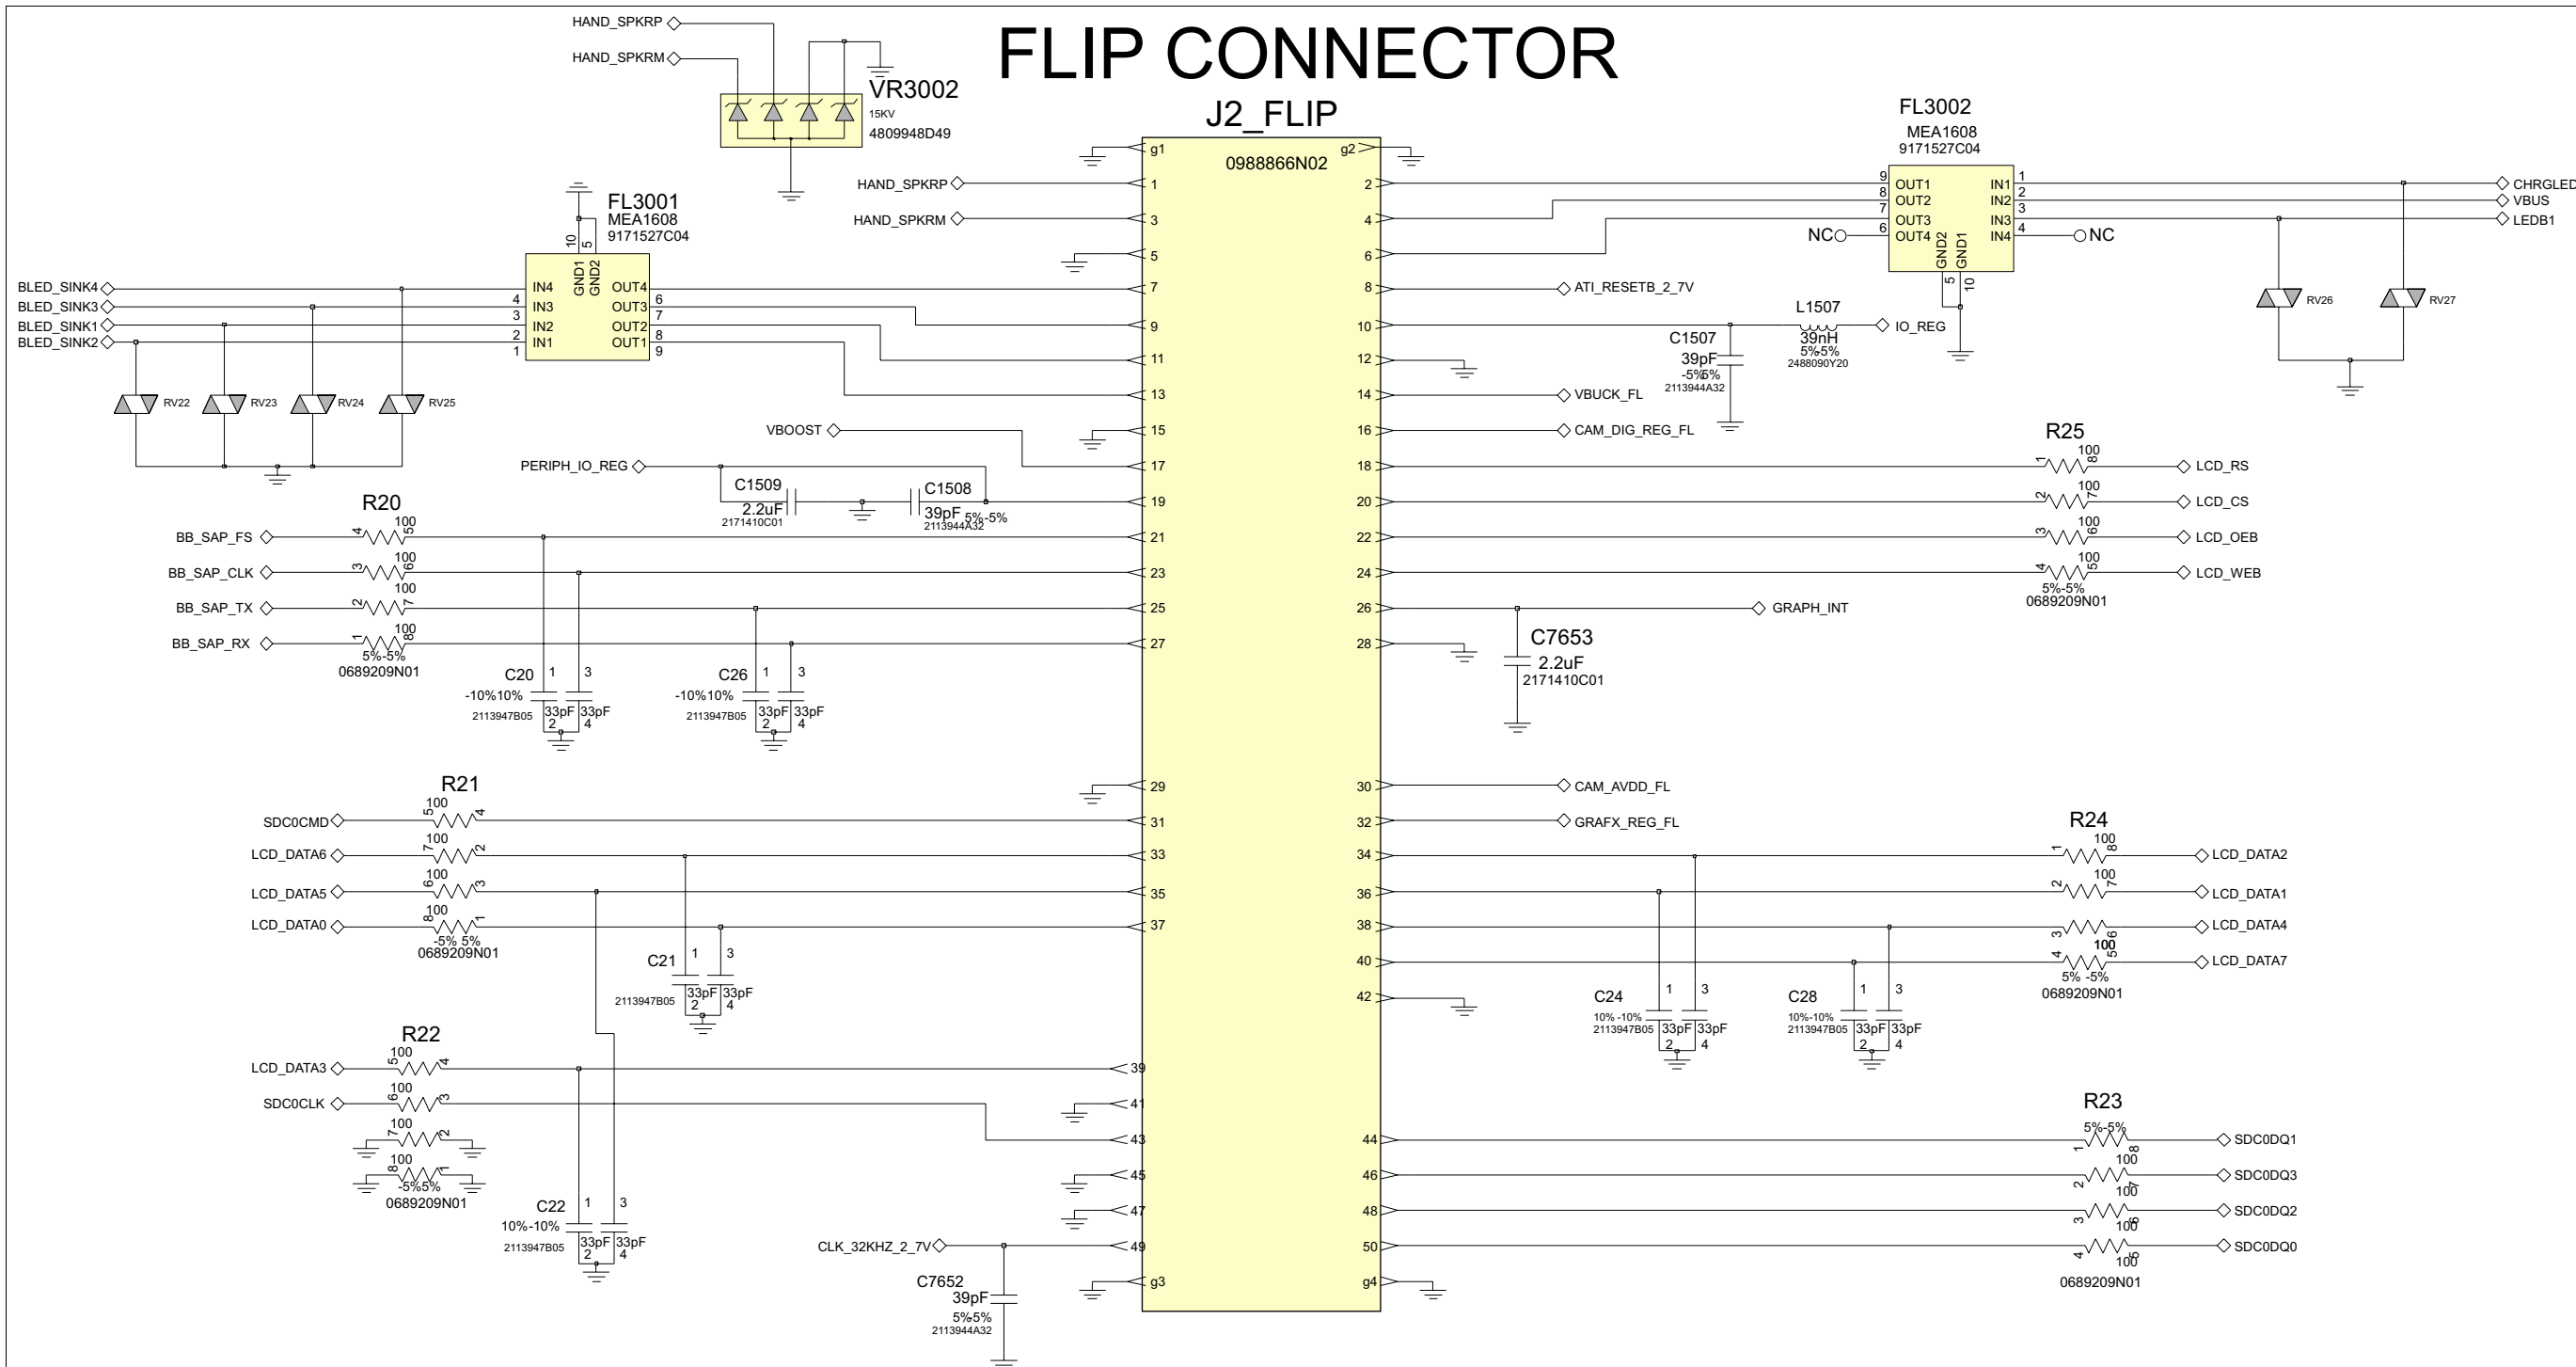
FLIP CONNECTOR

HAND_SPKRP
HAND_SPKRM
VR3002
15KV
4809948D49

J2_FLIP
0988866N02
g1 g2
HAND_SPKRP 1 2
HAND_SPKRM 3 4
5 6
7 8
9 10
11 12
13 14
15 16
17 18
19 20
21 22
23 24
25 26
27 28
29 30
31 32
33 34
35 36
37 38
40
42
39
41
43 44
45 46
47 48
49 50
g3 g4

FL3001
MEA1608
9171527C04
10 5
GND1 GND2
BLED_SINK4 IN4 OUT4 6
BLED_SINK3 4 IN3 OUT3 7
BLED_SINK1 3 IN2 OUT2 8
BLED_SINK2 2 IN1 OUT1 9
1
RV22 RV23 RV24 RV25

FL3002
MEA1608
9171527C04
9 OUT1 IN1 1
8 OUT2 IN2 2
7 OUT3 IN3 3
NC 6 OUT4 IN4 4 NC
GND2 GND1
5 10
CHRGLED
VBUS
LEDB1
RV26 RV27

ATI_RESETB_2_7V
L1507
39nH
5%5%
2488090Y20
IO_REG
C1507
39pF
-5%5%
2113944A32
VBUCK_FL
CAM_DIG_REG_FL

VBOOST
PERIPH_IO_REG
C1509
2.2uF
2171410C01
C1508
39pF 5%-5%
2113944A32

R25
100 LCD_RS
100 LCD_CS
100 LCD_OEB
100 LCD_WEB
5%-5%
0689209N01

R20
BB_SAP_FS 100
BB_SAP_CLK 100
BB_SAP_TX 100
BB_SAP_RX 100
5%-5%
0689209N01

C20 1 3
-10%10%
2113947B05 33pF 33pF 2 4
C26 1 3
-10%10%
2113947B05 33pF 33pF 2 4

GRAPH_INT
C7653
2.2uF
2171410C01

CAM_AVDD_FL
GRAFX_REG_FL

R21
SDC0CMD 100
LCD_DATA6 100
LCD_DATA5 100
LCD_DATA0 100
-5% 5%
0689209N01

C21 1 3
2113947B05 33pF 33pF 2 4

R24
100 LCD_DATA2
100 LCD_DATA1
LCD_DATA4
100 LCD_DATA7
5% -5%
0689209N01

C24 1 3
10% -10%
2113947B05 33pF 33pF 2 4
C28 1 3
10%-10%
2113947B05 33pF 33pF 2 4

R22
LCD_DATA3 100
SDC0CLK 100
100
100
-5%5%
0689209N01

C22 1 3
10%-10%
2113947B05 33pF 33pF 2 4

CLK_32KHZ_2_7V
C7652
39pF
5%5%
2113944A32

R23
5%-5%
SDC0DQ1
100 SDC0DQ3
100 SDC0DQ2
100 SDC0DQ0
100
0689209N01